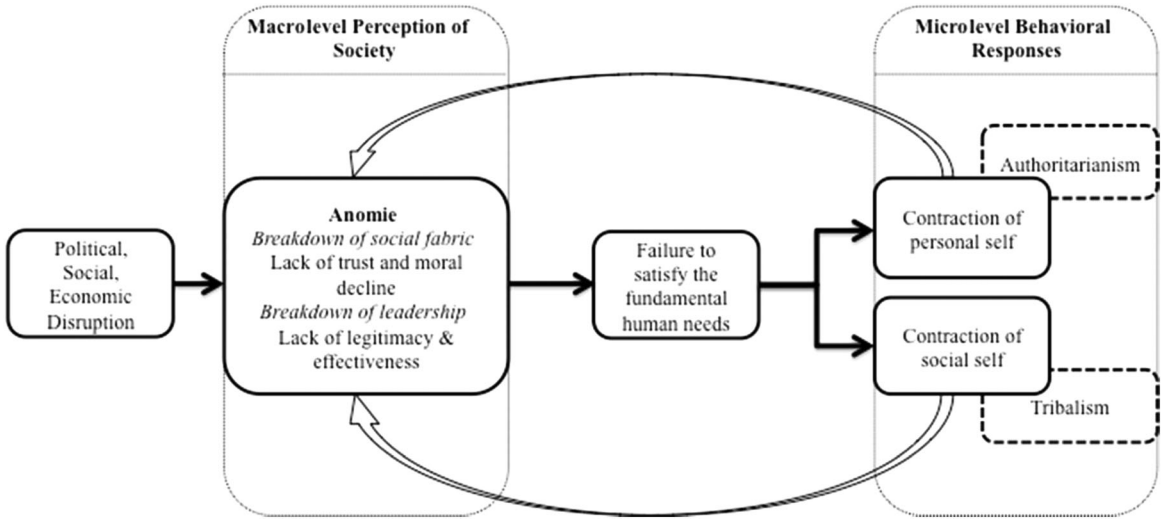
Macrolevel Perception of Society

Microlevel Behavioral Responses

Political, Social, Economic Disruption

**Anomie**
*Breakdown of social fabric*
Lack of trust and moral decline
*Breakdown of leadership*
Lack of legitimacy & effectiveness

Failure to satisfy the fundamental human needs

Contraction of personal self

Contraction of social self

Authoritarianism

Tribalism